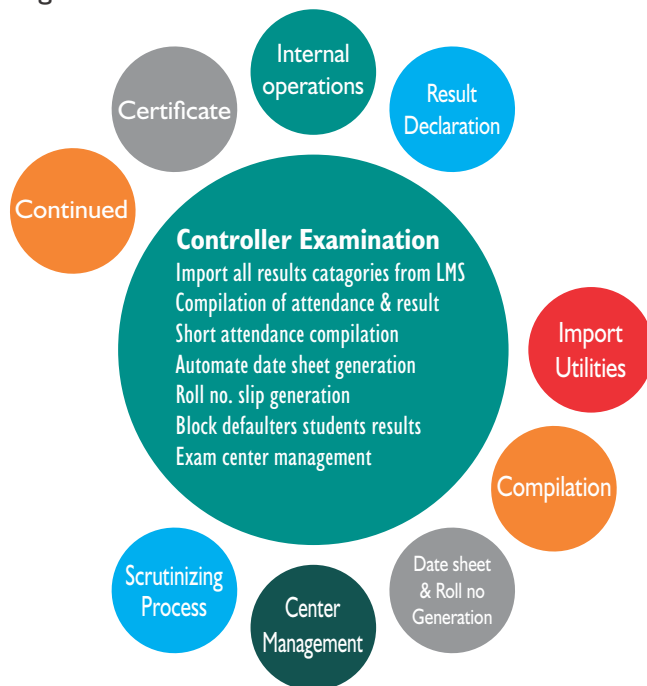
Internal operations

Result Declaration

Certificate

Continued

Controller Examination
Import all results catagories from LMS
Compilation of attendance & result
Short attendance compilation
Automate date sheet generation
Roll no. slip generation
Block defaulters students results
Exam center management

Import Utilities

Compilation

Date sheet & Roll no Generation

Center Management

Scrutinizing Process